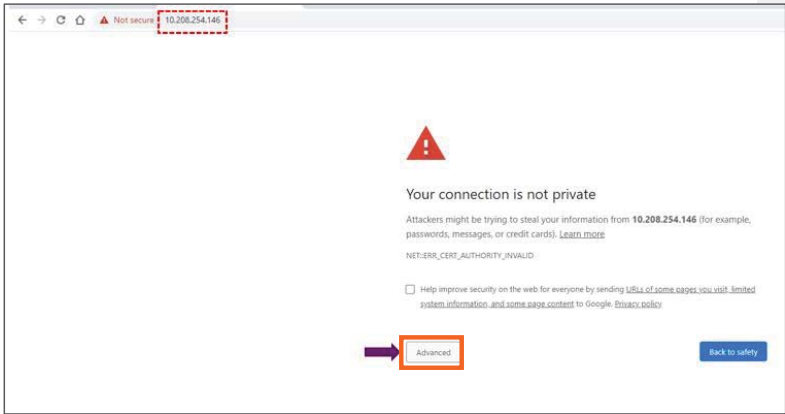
Not secure 10.208.254.146

Your connection is not private

Attackers might be trying to steal your information from **10.208.254.146** (for example, passwords, messages, or credit cards). Learn more

NET::ERR_CERT_AUTHORITY_INVALID

Help improve security on the web for everyone by sending URLs of some pages you visit, limited system information, and some page content to Google. Privacy policy

Advanced

Back to safety